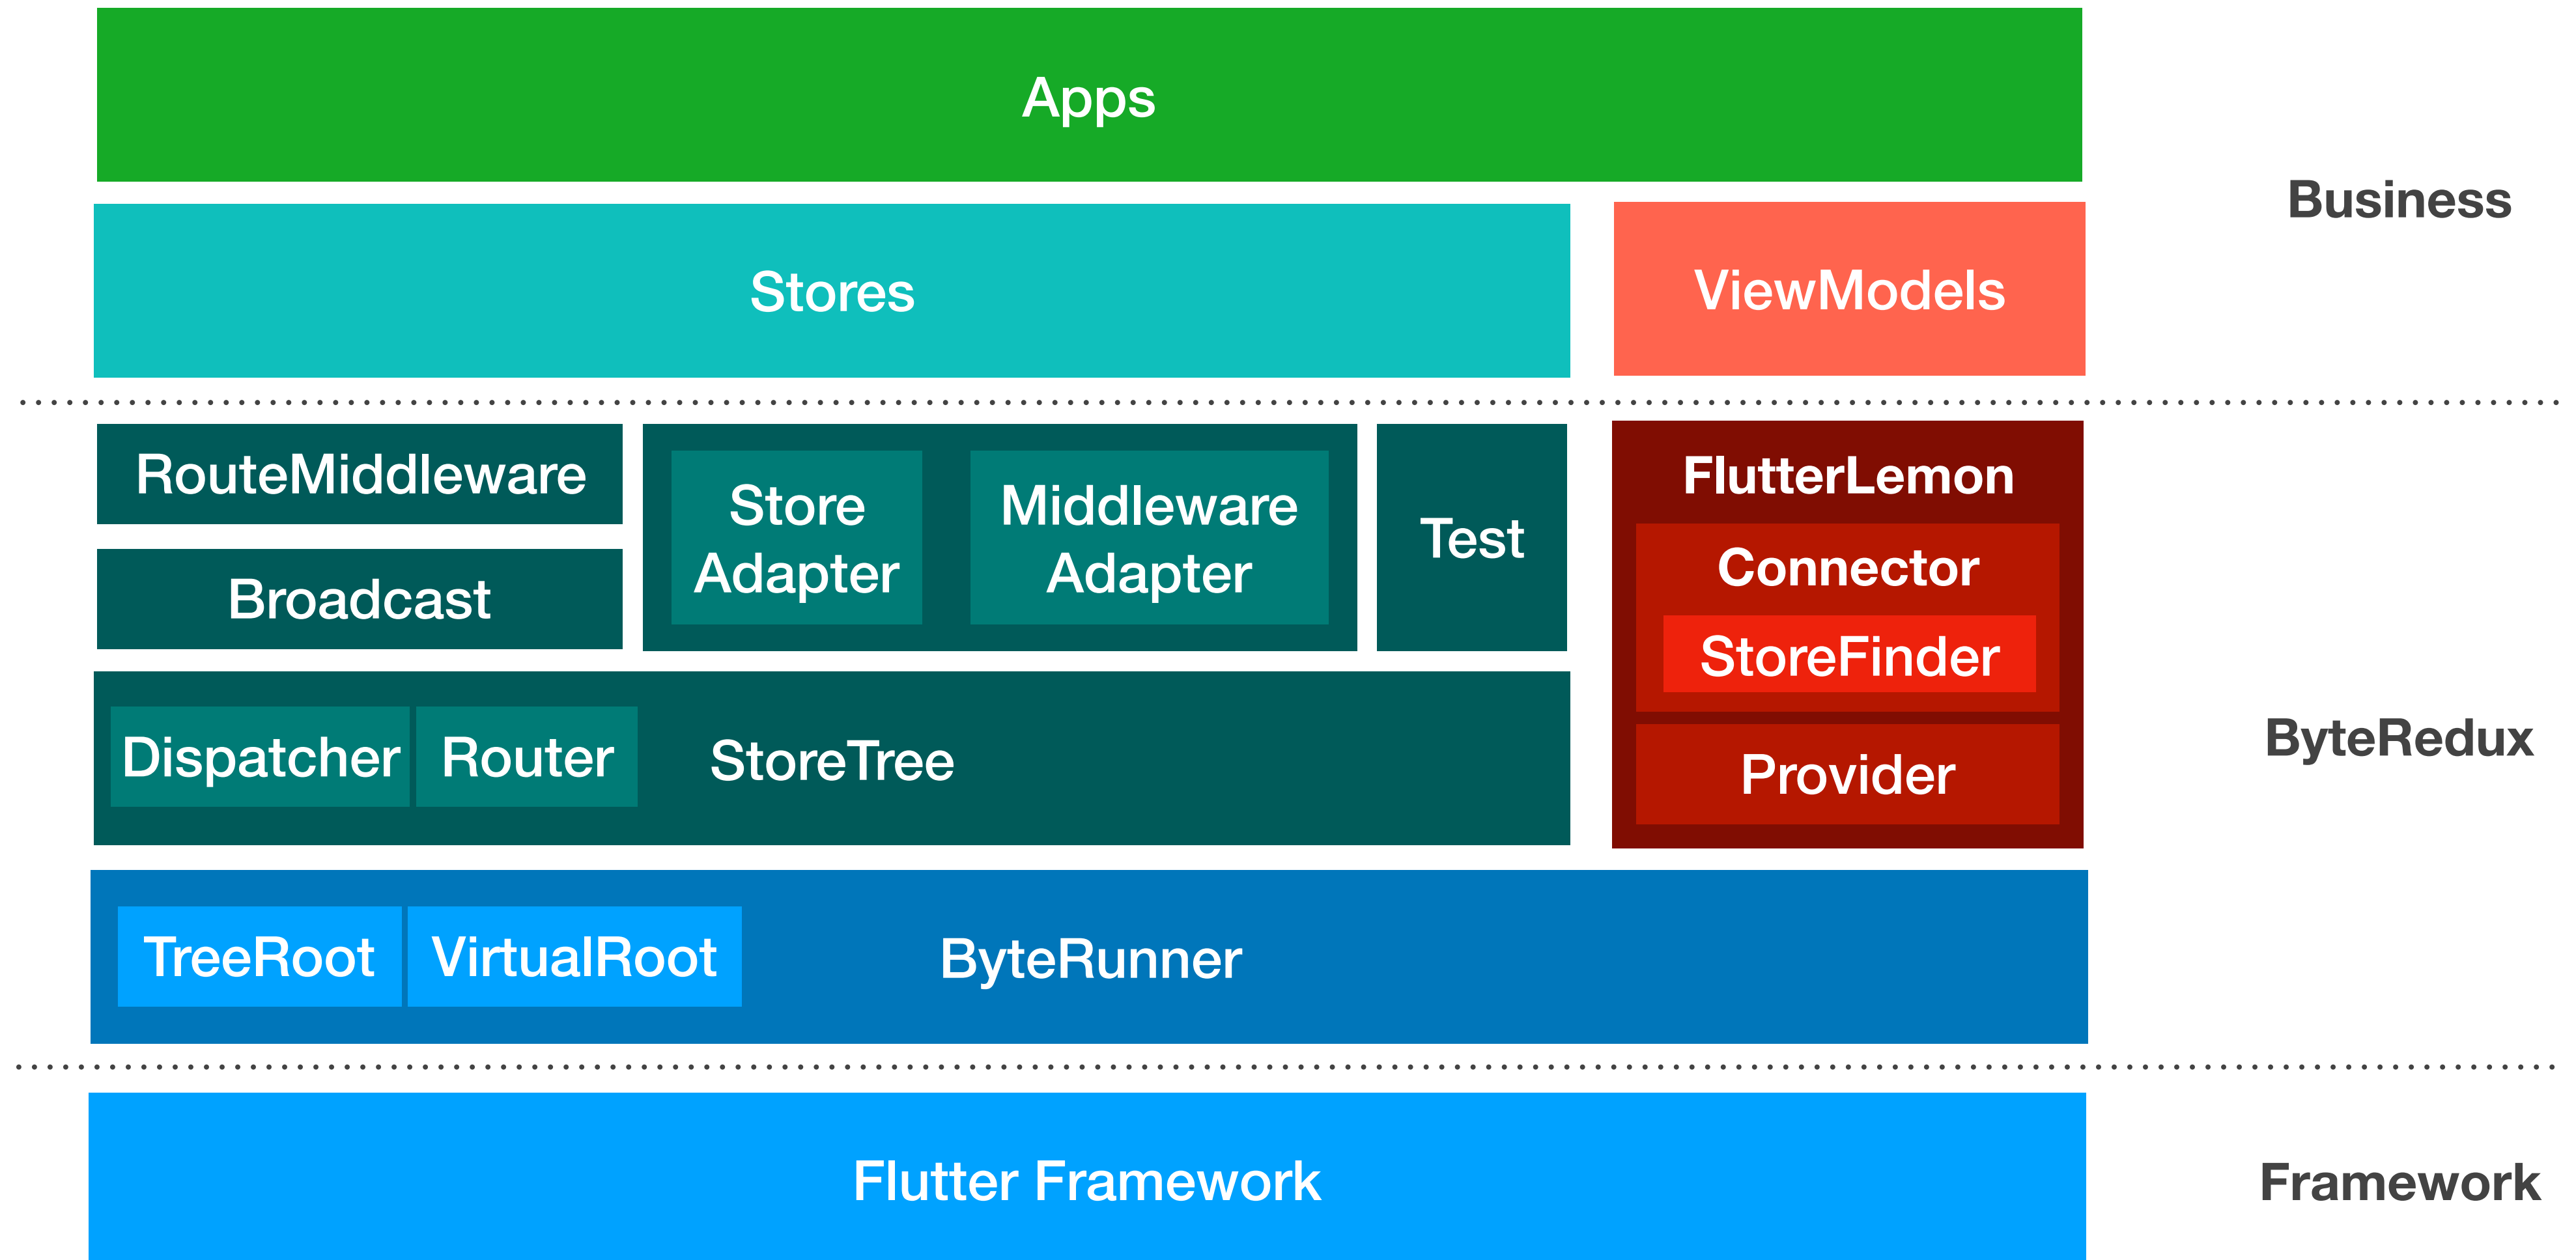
Apps

Business

Stores

ViewModels

RouteMiddleware

Store Adapter

Middleware Adapter

Test

FlutterLemon

Connector

StoreFinder

Broadcast

Dispatcher

Router

StoreTree

Provider

ByteRedux

TreeRoot

VirtualRoot

ByteRunner

Flutter Framework

Framework